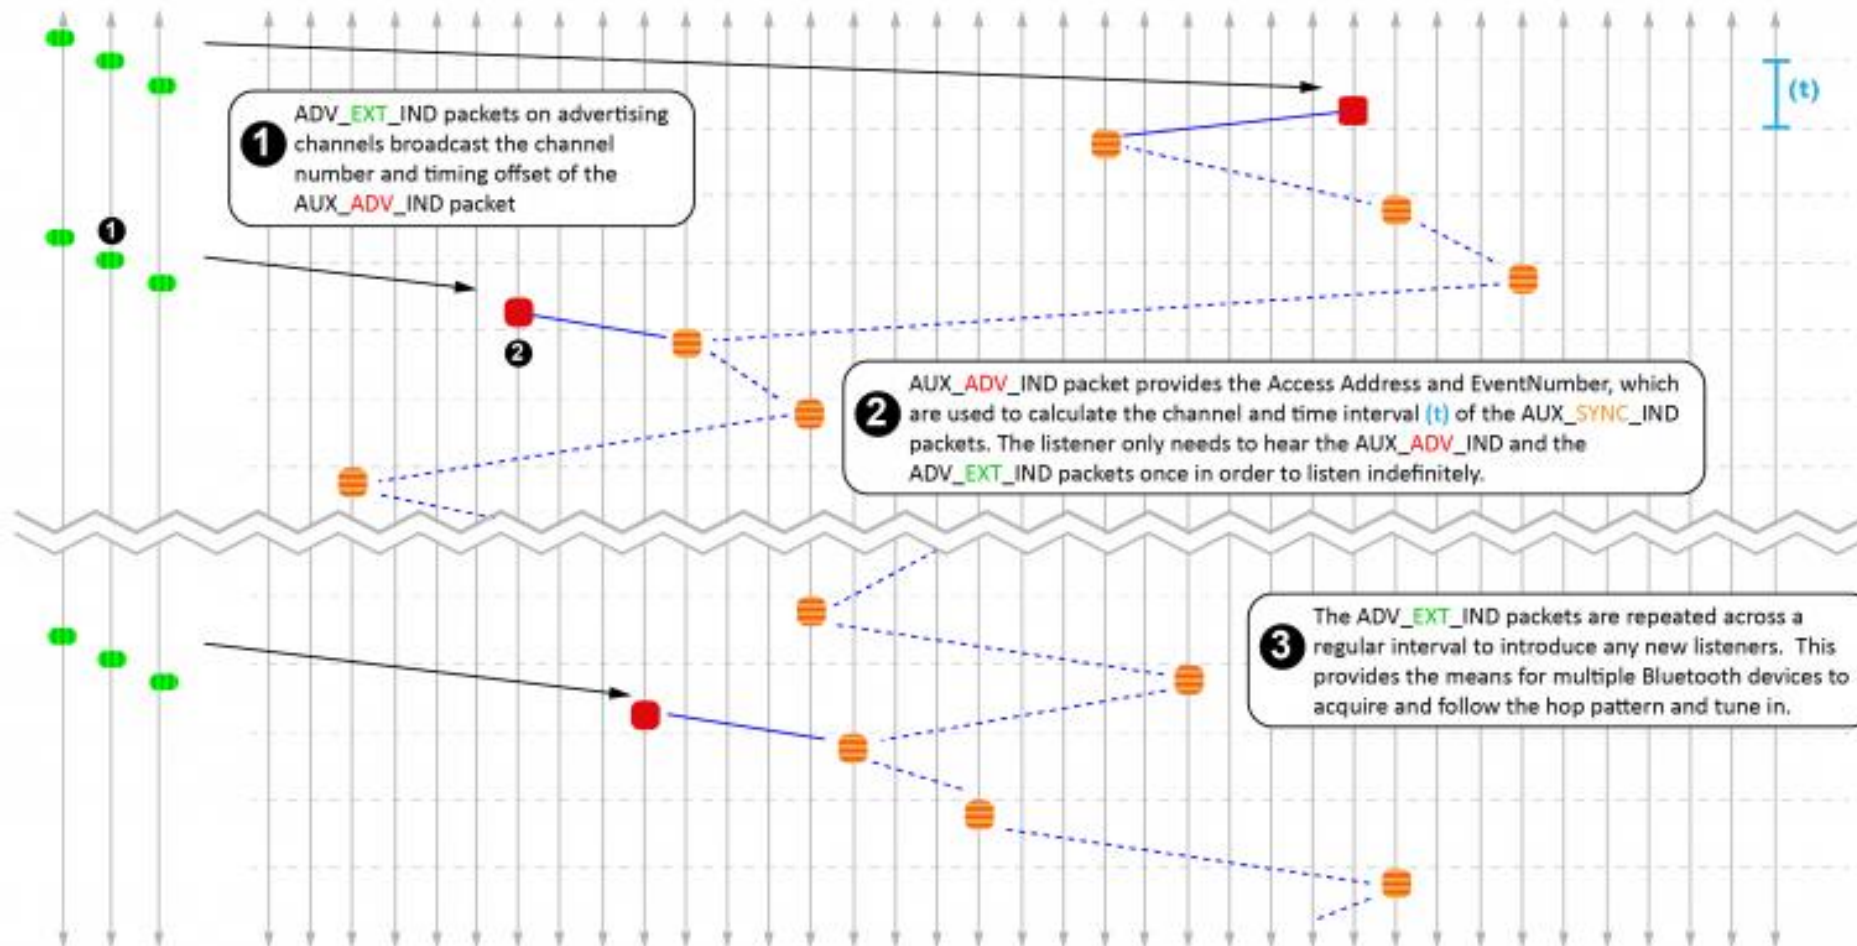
(t)

1 ADV_EXT_IND packets on advertising channels broadcast the channel number and timing offset of the AUX_ADV_IND packet

1

2

2 AUX_ADV_IND packet provides the Access Address and EventNumber, which are used to calculate the channel and time interval (t) of the AUX_SYNC_IND packets. The listener only needs to hear the AUX_ADV_IND and the ADV_EXT_IND packets once in order to listen indefinitely.

3 The ADV_EXT_IND packets are repeated across a regular interval to introduce any new listeners. This provides the means for multiple Bluetooth devices to acquire and follow the hop pattern and tune in.